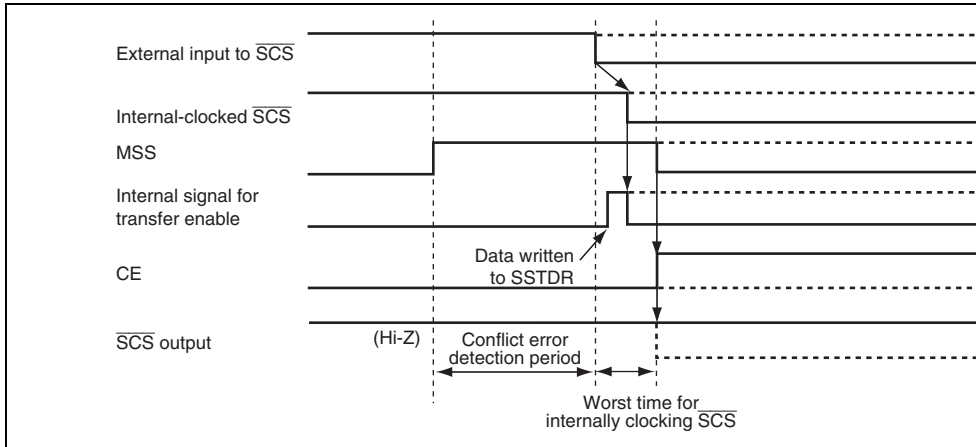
External input to $\overline{\text{SCS}}$

Internal-clocked $\overline{\text{SCS}}$

MSS

Internal signal for transfer enable

Data written to SSTDR

CE

$\overline{\text{SCS}}$ output

(Hi-Z)

Conflict error detection period

Worst time for internally clocking $\overline{\text{SCS}}$